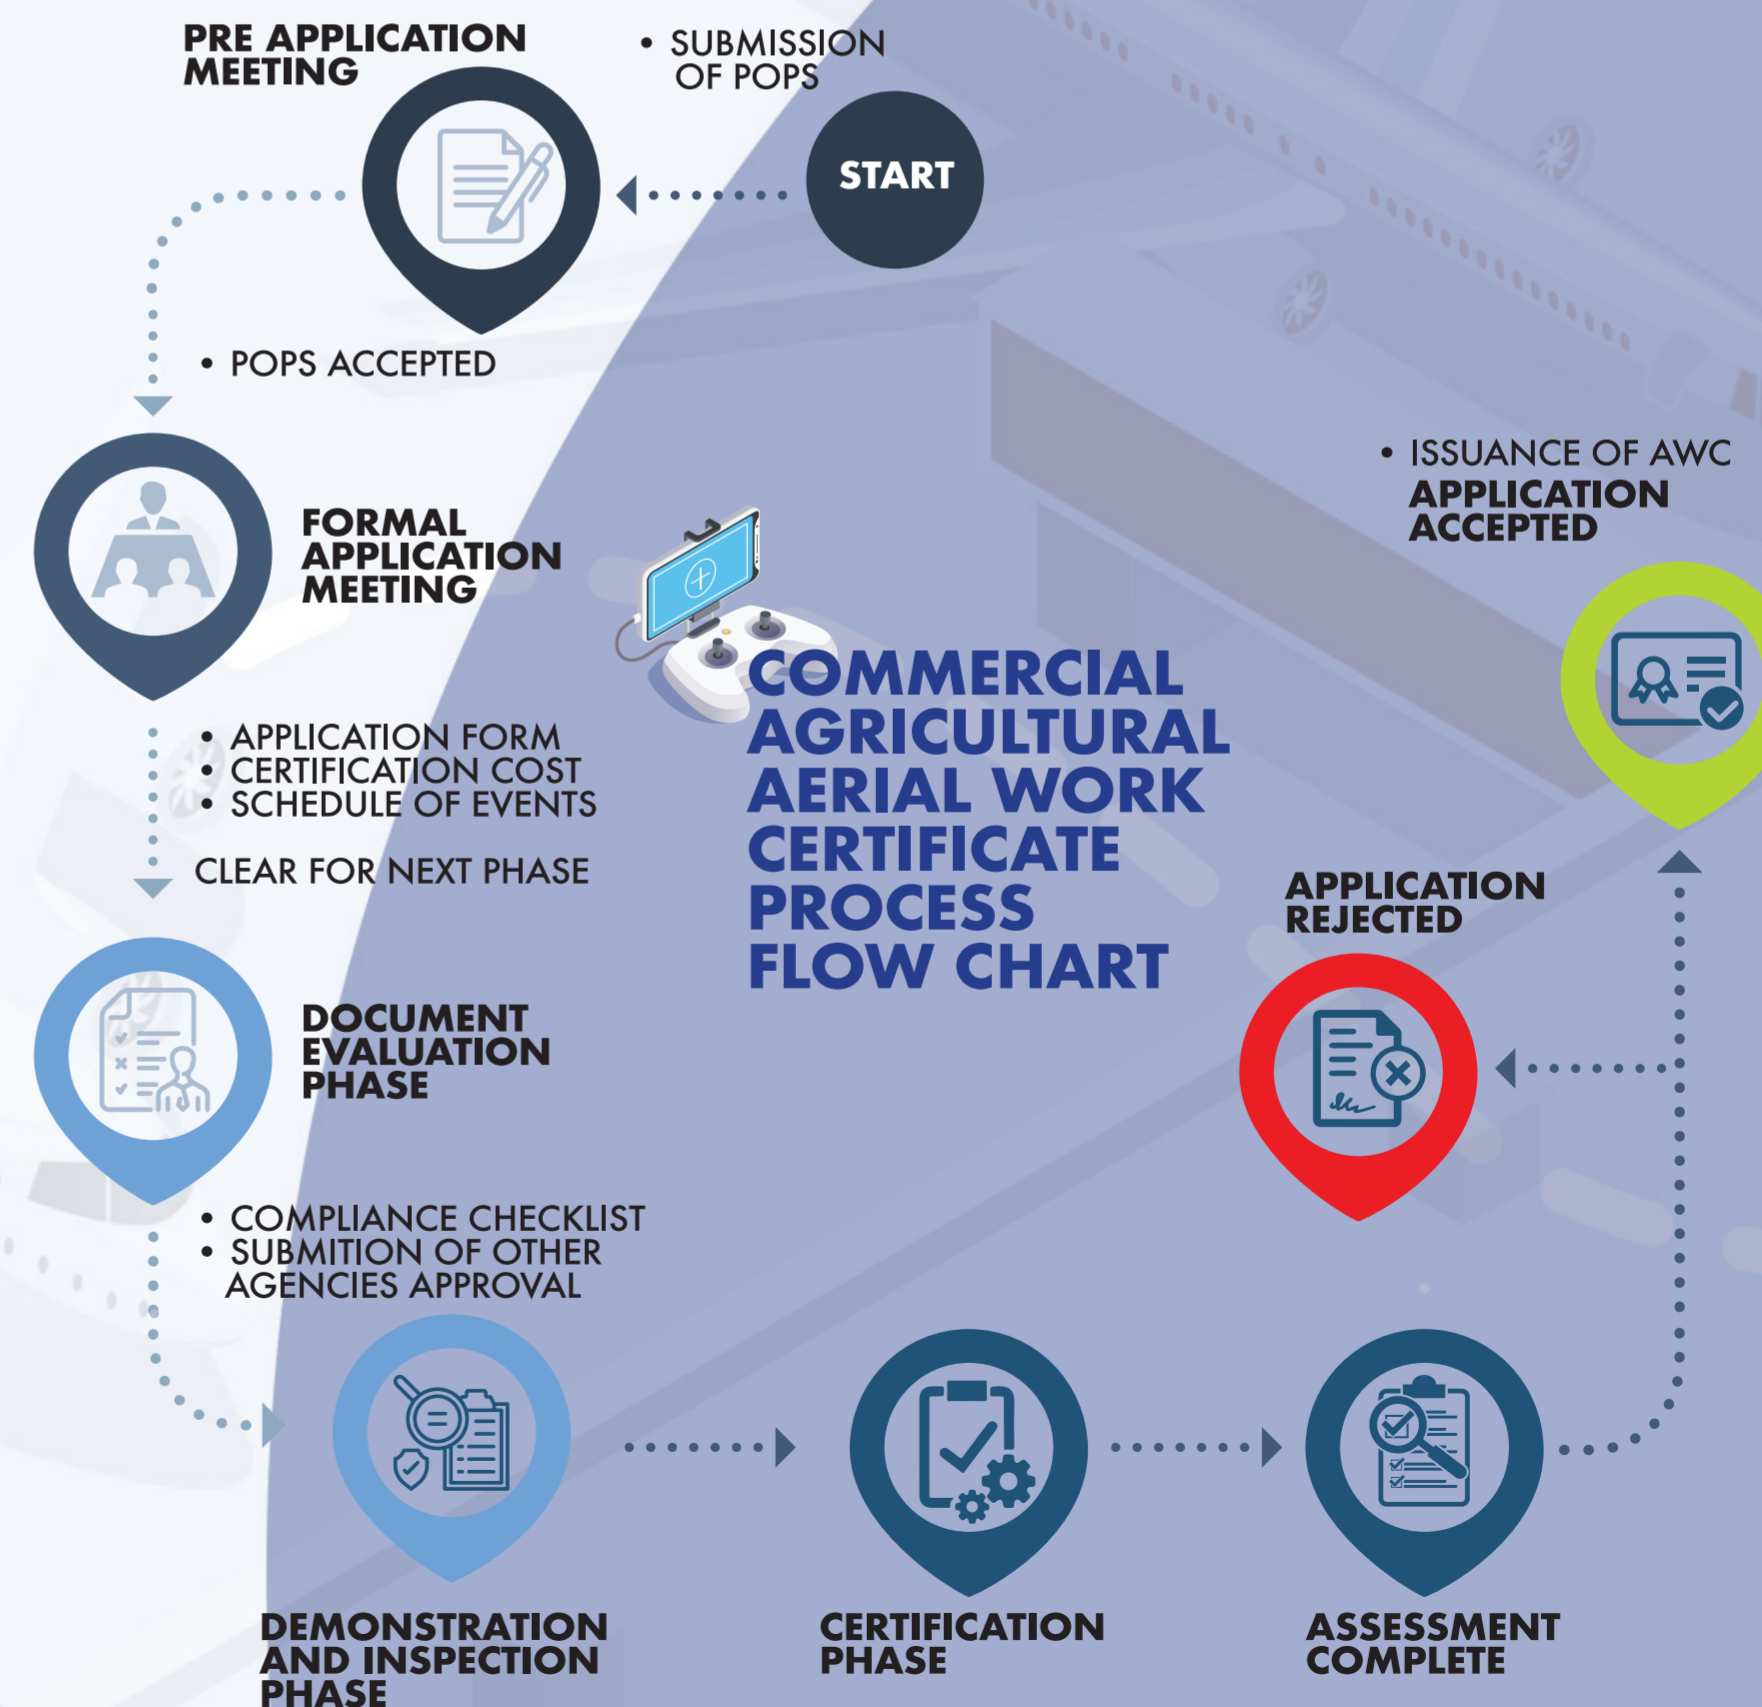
PRE APPLICATION MEETING

• SUBMISSION OF POPS

START

• POPS ACCEPTED

FORMAL APPLICATION MEETING

• APPLICATION FORM
• CERTIFICATION COST
• SCHEDULE OF EVENTS

CLEAR FOR NEXT PHASE

DOCUMENT EVALUATION PHASE

• COMPLIANCE CHECKLIST
• SUBMITION OF OTHER AGENCIES APPROVAL

COMMERCIAL AGRICULTURAL AERIAL WORK CERTIFICATE PROCESS FLOW CHART

• ISSUANCE OF AWC
APPLICATION ACCEPTED

APPLICATION REJECTED

DEMONSTRATION AND INSPECTION PHASE

CERTIFICATION PHASE

ASSESSMENT COMPLETE